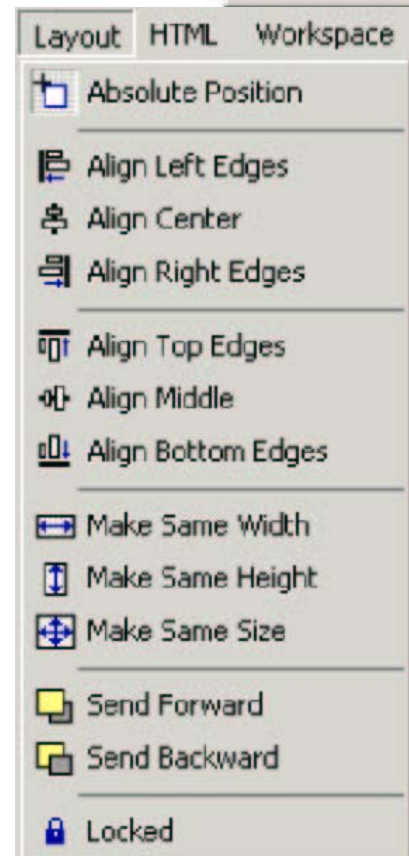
Layout HTML Workspace

Absolute Position

Align Left Edges
Align Center
Align Right Edges

Align Top Edges
Align Middle
Align Bottom Edges

Make Same Width
Make Same Height
Make Same Size

Send Forward
Send Backward

Locked